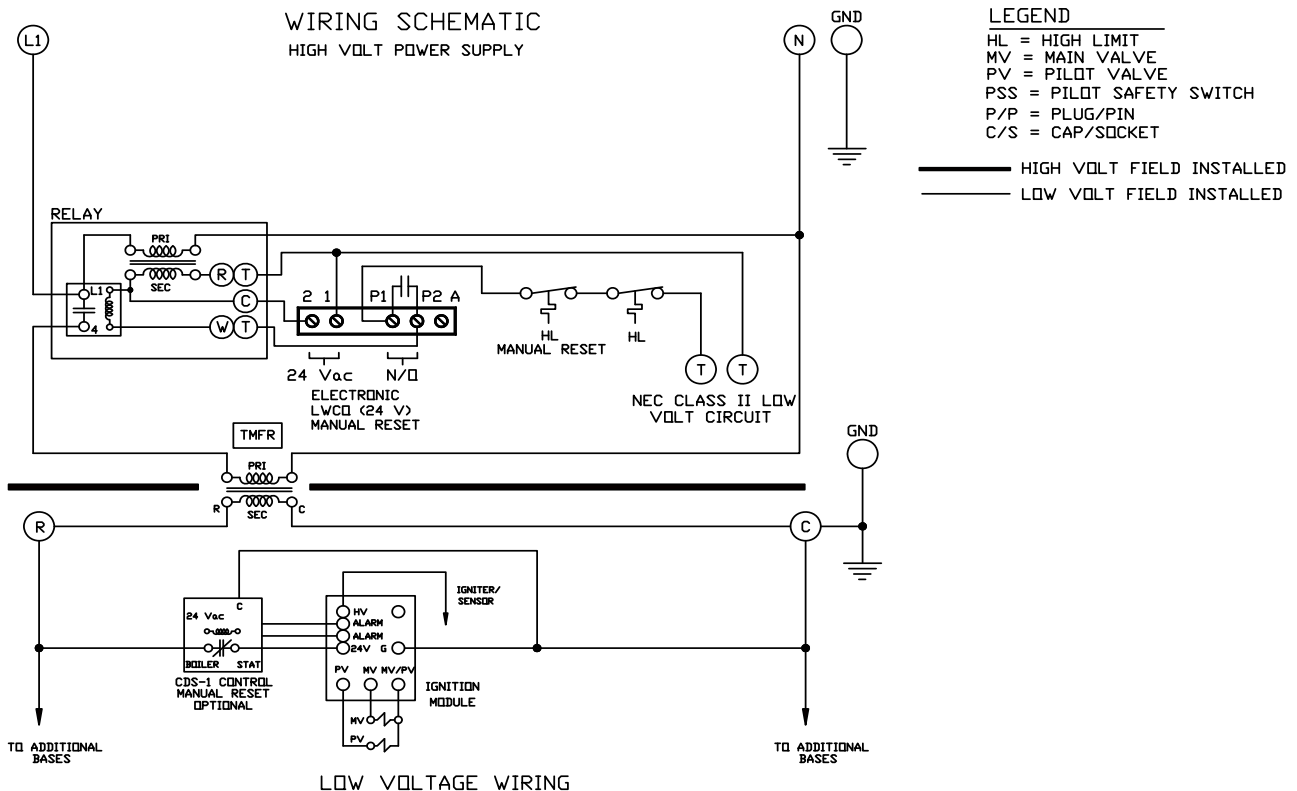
WIRING SCHEMATIC
HIGH VOLT POWER SUPPLY

L1

N

GND

LEGEND
HL = HIGH LIMIT
MV = MAIN VALVE
PV = PILOT VALVE
PSS = PILOT SAFETY SWITCH
P/P = PLUG/PIN
C/S = CAP/SOCKET

HIGH VOLT FIELD INSTALLED
LOW VOLT FIELD INSTALLED

RELAY
PRI
SEC
R T
C
W T
L1
4

2 1 P1 P2 A

24 Vac
N/O
ELECTRONIC LWCO (24 V) MANUAL RESET

HL
MANUAL RESET
HL

T T
NEC CLASS II LOW VOLT CIRCUIT

TMFR
PRI
SEC
R
C

GND

R

C

24 Vac
C
BOILER STAT
CDS-1 CONTROL MANUAL RESET OPTIONAL

HV
ALARM
ALARM
24V G
PV MV MV/PV
IGNITER/ SENSOR
IGNITION MODULE
MV
PV

TO ADDITIONAL BASES

TO ADDITIONAL BASES

LOW VOLTAGE WIRING